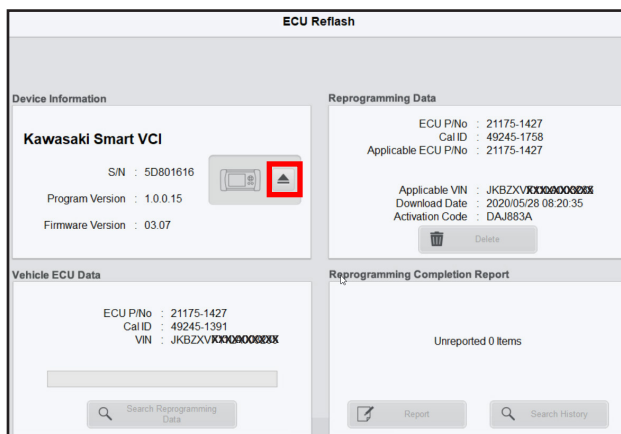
ECU Reflash

Device Information

Kawasaki Smart VCI

S/N : 5D801616

Program Version : 1.0.0.15

Firmware Version : 03.07

Reprogramming Data

ECU P/No : 21175-1427
Cal ID : 49245-1758
Applicable ECU P/No : 21175-1427

Applicable VIN : JKBZXV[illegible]
Download Date : 2020/05/28 08:20:35
Activation Code : DAJ883A

Delete

Vehicle ECU Data

ECU P/No : 21175-1427
Cal ID : 49245-1391
VIN : JKBZXV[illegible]

Search Reprogramming Data

Reprogramming Completion Report

Unreported 0 Items

Report

Search History